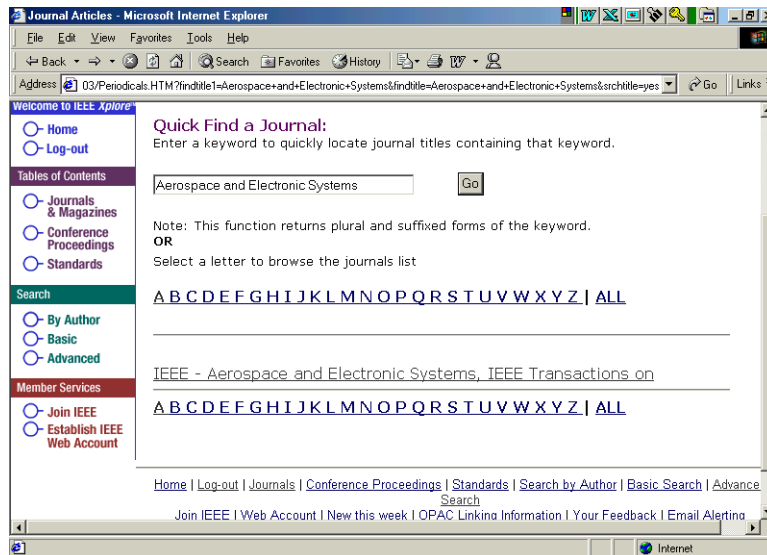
Journal Articles - Microsoft Internet Explorer

File Edit View Favorites Tools Help

Back Search Favorites History

Address 03/Periodicals.HTM?findtitle1=Aerospace+and+Electronic+Systems&findtitle=Aerospace+and+Electronic+Systems&srchtitle=yes Go Links

Welcome to IEEE Xplore

Home
Log-out

Tables of Contents

Journals & Magazines
Conference Proceedings
Standards

Search

By Author
Basic
Advanced

Member Services

Join IEEE
Establish IEEE Web Account

Quick Find a Journal:
Enter a keyword to quickly locate journal titles containing that keyword.

Aerospace and Electronic Systems Go

Note: This function returns plural and suffixed forms of the keyword.
OR
Select a letter to browse the journals list

A B C D E F G H I J K L M N O P Q R S T U V W X Y Z | ALL

IEEE - Aerospace and Electronic Systems, IEEE Transactions on

A B C D E F G H I J K L M N O P Q R S T U V W X Y Z | ALL

Home | Log-out | Journals | Conference Proceedings | Standards | Search by Author | Basic Search | Advance Search

Join IEEE | Web Account | New this week | OPAC Linking Information | Your Feedback | Email Alerting

Internet